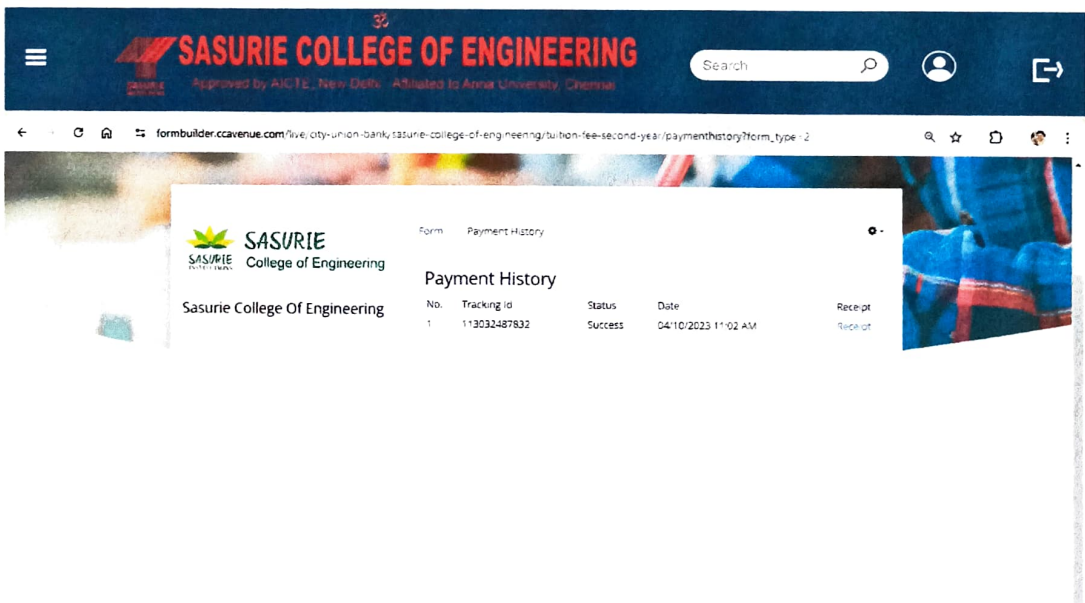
ॐ
SASURIE COLLEGE OF ENGINEERING
Approved by AICTE, New Delhi. Affiliated to Anna University, Chennai

Search

formbuilder.ccavenue.com/live/city-union-bank/sasurie-college-of-engineering/tuition-fee-second-year/paymenthistory?form_type=2

SASURIE
SASURIE INSTITUTIONS
College of Engineering

Sasurie College Of Engineering

Form Payment History

Payment History

| No. | Tracking Id | Status | Date | Receipt |
|---|---|---|---|---|
| 1 | 113032487832 | Success | 04/10/2023 11:02 AM | Receipt |